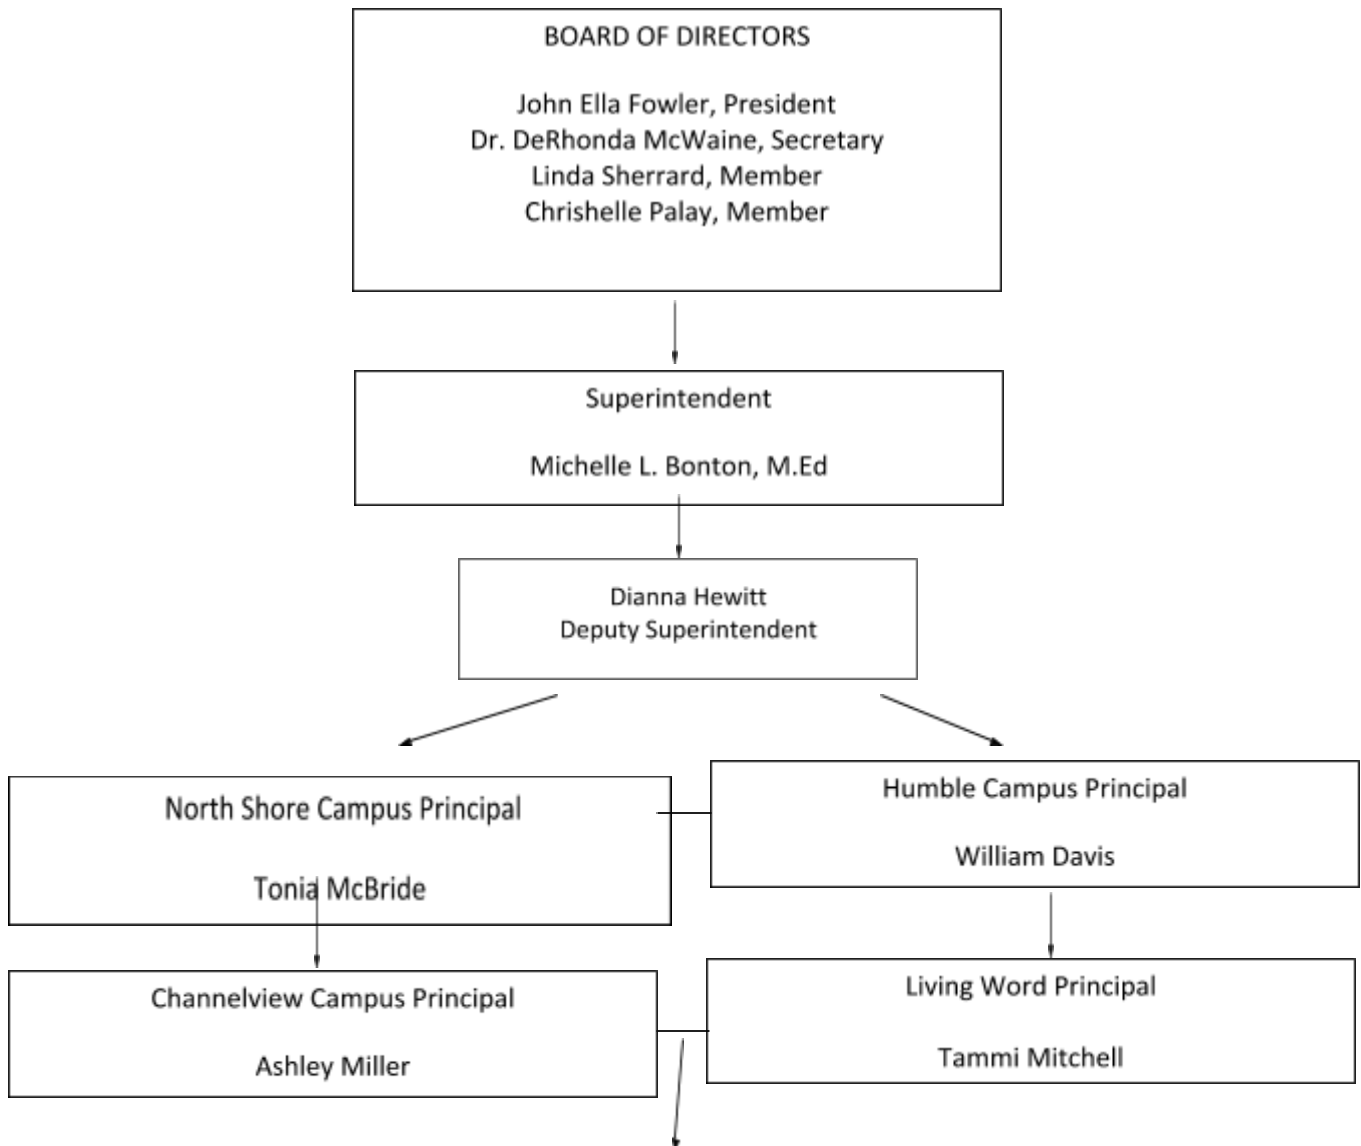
BOARD OF DIRECTORS

John Ella Fowler, President
Dr. DeRhonda McWaine, Secretary
Linda Sherrard, Member
Chrishelle Palay, Member

Superintendent

Michelle L. Bonton, M.Ed

Dianna Hewitt
Deputy Superintendent

North Shore Campus Principal

Tonia McBride

Humble Campus Principal

William Davis

Channelview Campus Principal

Ashley Miller

Living Word Principal

Tammi Mitchell